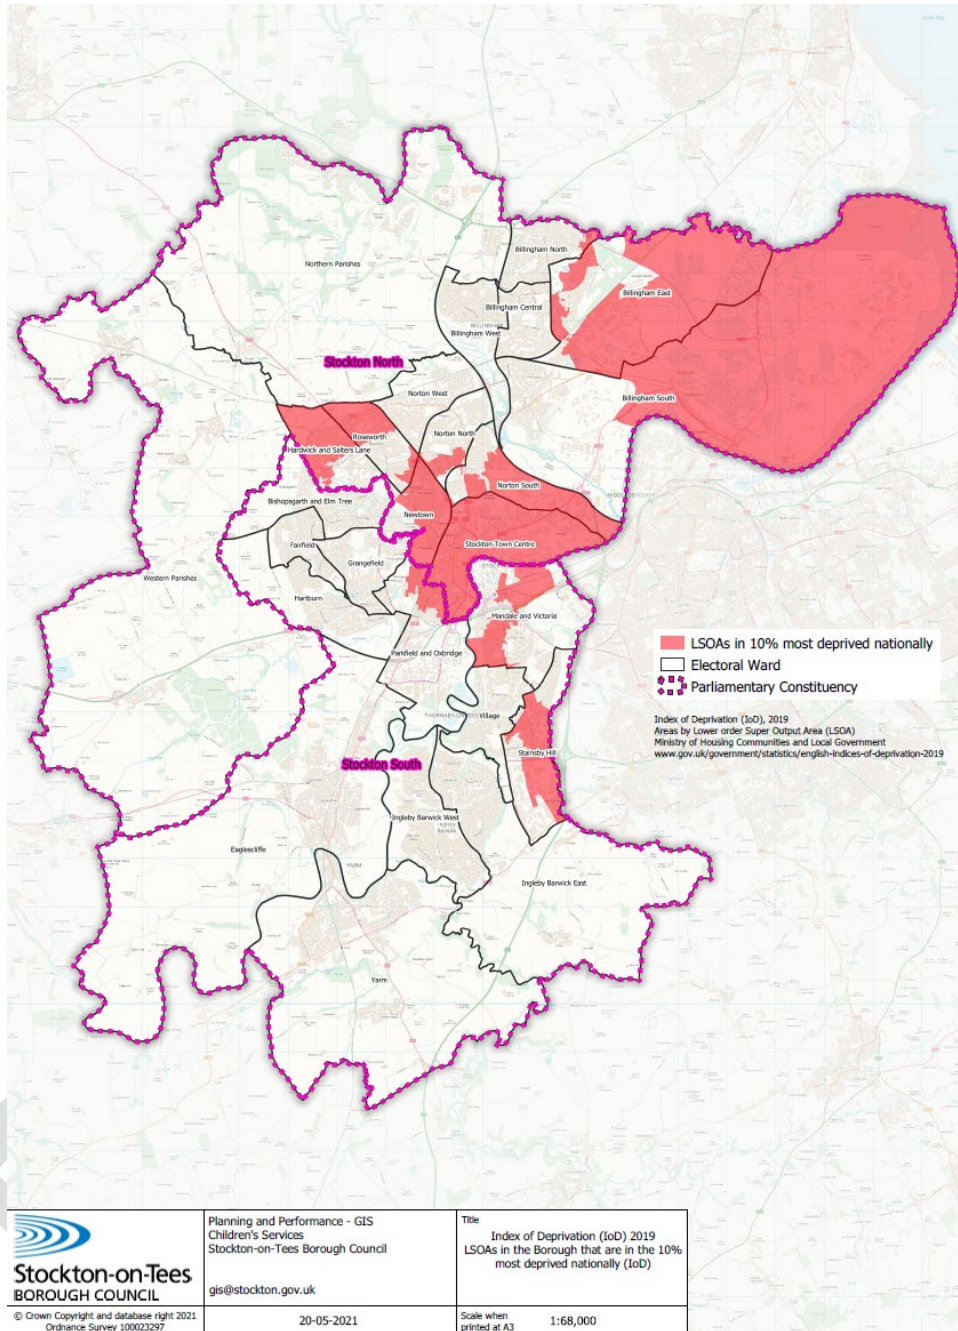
Northern Parishes

Billingham North

Billingham East

Billingham Central

Billingham West

Stockton North

Norton West

Billingham South

Roseworth

Hardwick and Salters Lane

Norton North

Norton South

Bishopsgarth and Elm Tree

Newtown

Fairfield

Stockton Town Centre

Grangefield

Western Parishes

Hartburn

Mandale and Victoria

Parkfield and Oxbridge

LSOAs in 10% most deprived nationally
Electoral Ward
Parliamentary Constituency

Village

Index of Deprivation (IoD), 2019
Areas by Lower order Super Output Area (LSOA)
Ministry of Housing Communities and Local Government
www.gov.uk/government/statistics/english-indices-of-deprivation-2019

Stainsby Hill

Stockton South

Ingleby Barwick West

Eaglescliffe

Ingleby Barwick East

Yarm

Stockton-on-Tees BOROUGH COUNCIL

Planning and Performance - GIS
Children's Services
Stockton-on-Tees Borough Council

gis@stockton.gov.uk

Title

Index of Deprivation (IoD) 2019
LSOAs in the Borough that are in the 10% most deprived nationally (IoD)

© Crown Copyright and database right 2021
Ordnance Survey 100023297

20-05-2021

Scale when printed at A3

1:68,000